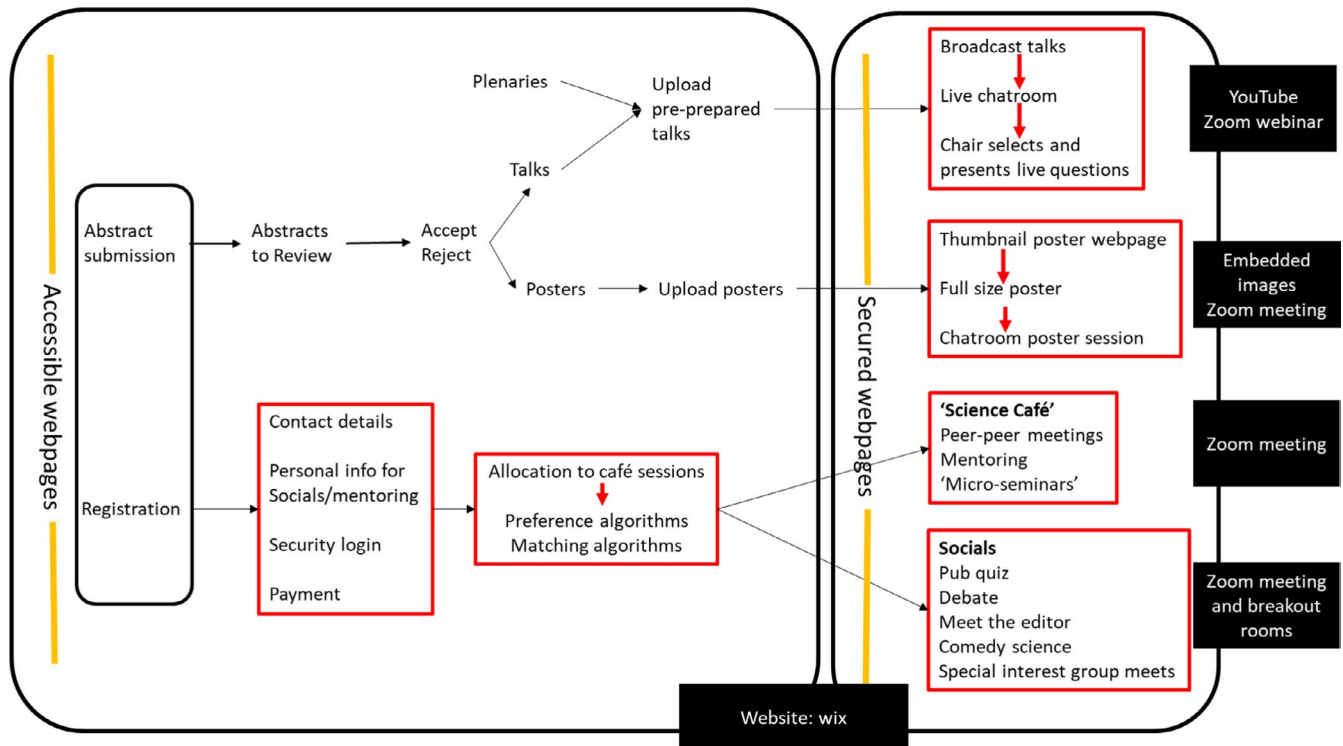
Accessible webpages

Abstract submission

Registration

Abstracts to Review

Accept Reject

Plenaries

Talks

Upload pre-prepared talks

Posters

Upload posters

Contact details

Personal info for Socials/mentoring

Security login

Payment

Allocation to café sessions

Preference algorithms
Matching algorithms

Secured webpages

Broadcast talks

Live chatroom

Chair selects and presents live questions

YouTube
Zoom webinar

Thumbnail poster webpage

Full size poster

Chatroom poster session

Embedded images
Zoom meeting

'Science Café'
Peer-peer meetings
Mentoring
'Micro-seminars'

Zoom meeting

Socials
Pub quiz
Debate
Meet the editor
Comedy science
Special interest group meets

Zoom meeting and breakout rooms

Website: wix